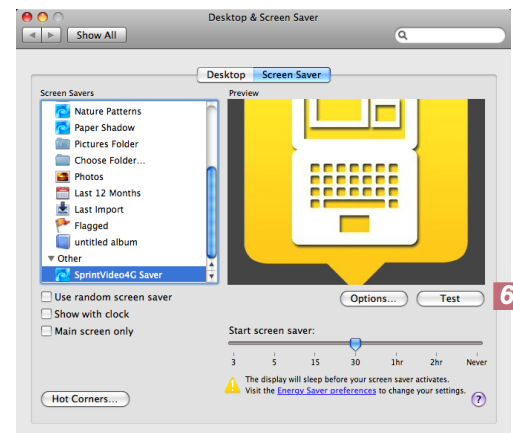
Desktop & Screen Saver

Show All

Desktop | Screen Saver

Screen Savers

Nature Patterns
Paper Shadow
Pictures Folder
Choose Folder...
Photos
Last 12 Months
Last Import
Flagged
untitled album
Other
SprintVideo4G Saver

Preview

Options... | Test

6

Use random screen saver
Show with clock
Main screen only

Start screen saver:

3 | 5 | 15 | 30 | 1hr | 2hr | Never

The display will sleep before your screen saver activates.
Visit the Energy Saver preferences to change your settings.

Hot Corners...

?